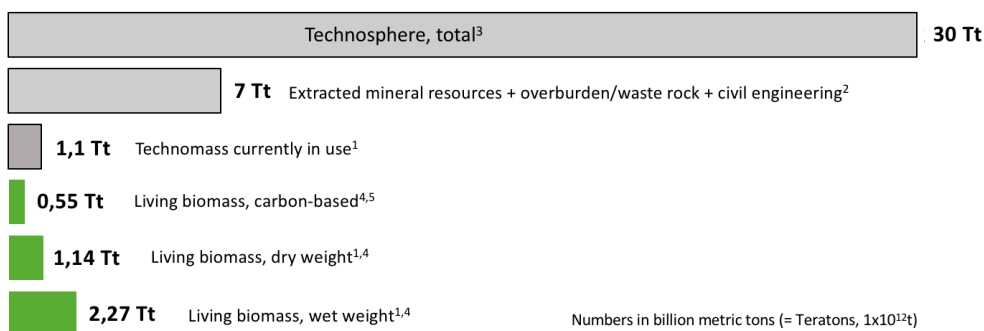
Technosphere, total$^{3}$

30 Tt

7 Tt Extracted mineral resources + overburden/waste rock + civil engineering$^{2}$

1,1 Tt Technomass currently in use$^{1}$

0,55 Tt Living biomass, carbon-based$^{4,5}$

1,14 Tt Living biomass, dry weight$^{1,4}$

2,27 Tt Living biomass, wet weight$^{1,4}$

Numbers in billion metric tons (= Teratons, $1x10^{12}t$)